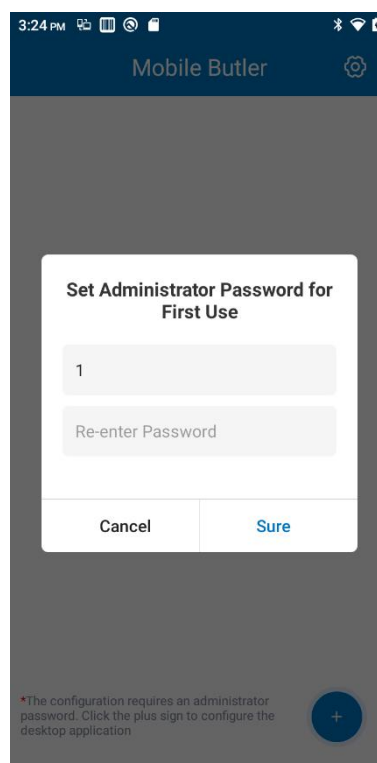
3:24 PM

Mobile Butler

Set Administrator Password for First Use

1

Re-enter Password

Cancel

Sure

*The configuration requires an administrator password. Click the plus sign to configure the desktop application

+